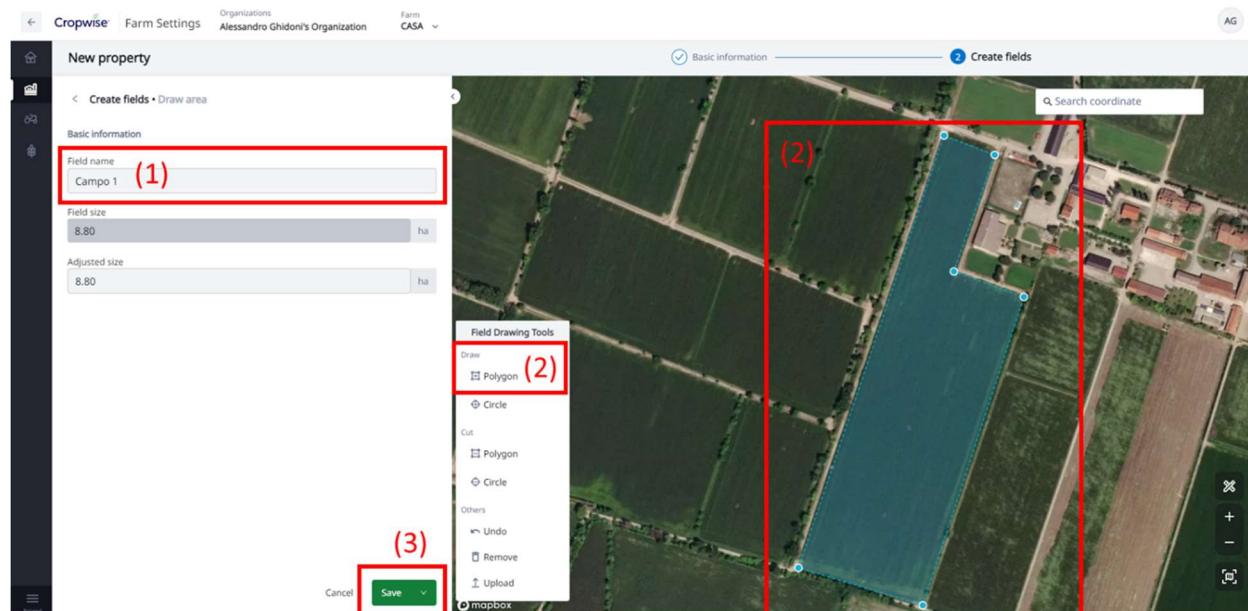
Cropwise Farm Settings Organizations Alessandro Ghidoni's Organization Farm CASA AG

New property

Basic information 2 Create fields

Create fields • Draw area

Basic information

Field name
Campo 1 (1)

Field size
8.80 ha

Adjusted size
8.80 ha

Search coordinate

(2)

Field Drawing Tools
Draw
Polygon (2)
Circle
Cut
Polygon
Circle
Others
Undo
Remove
Upload

(3)

Cancel Save

mapbox